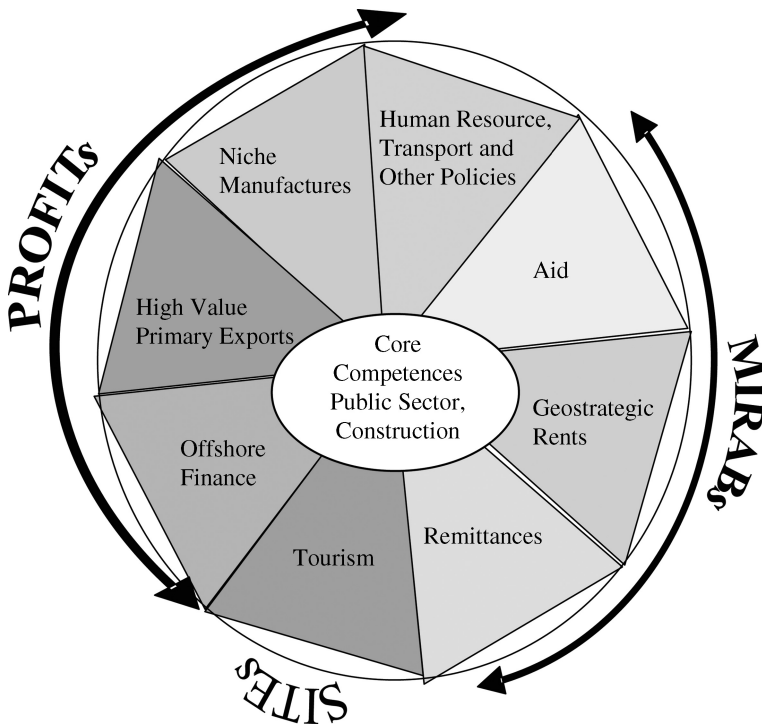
PROFITs

Niche Manufactures

Human Resource, Transport and Other Policies

Aid

MIRABs

High Value Primary Exports

Core Competences Public Sector, Construction

Geostrategic Rents

Offshore Finance

Remittances

Tourism

SITEs